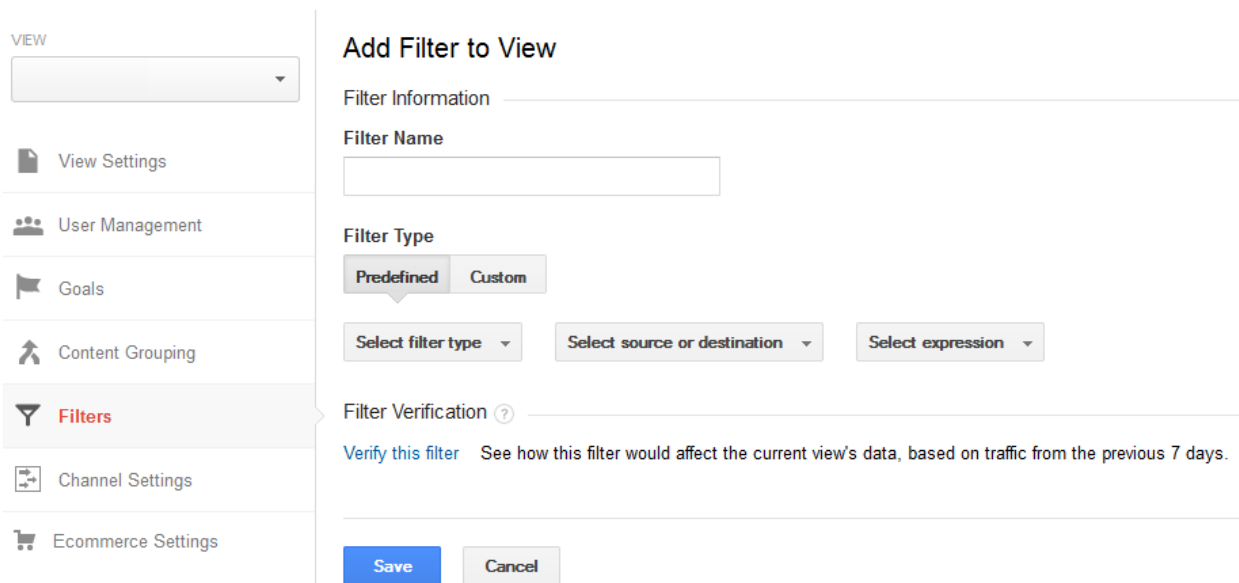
VIEW

View Settings

User Management

Goals

Content Grouping

Filters

Channel Settings

Ecommerce Settings

Add Filter to View

Filter Information

Filter Name

Filter Type

Predefined Custom

Select filter type

Select source or destination

Select expression

Filter Verification ?

Verify this filter See how this filter would affect the current view's data, based on traffic from the previous 7 days.

Save

Cancel